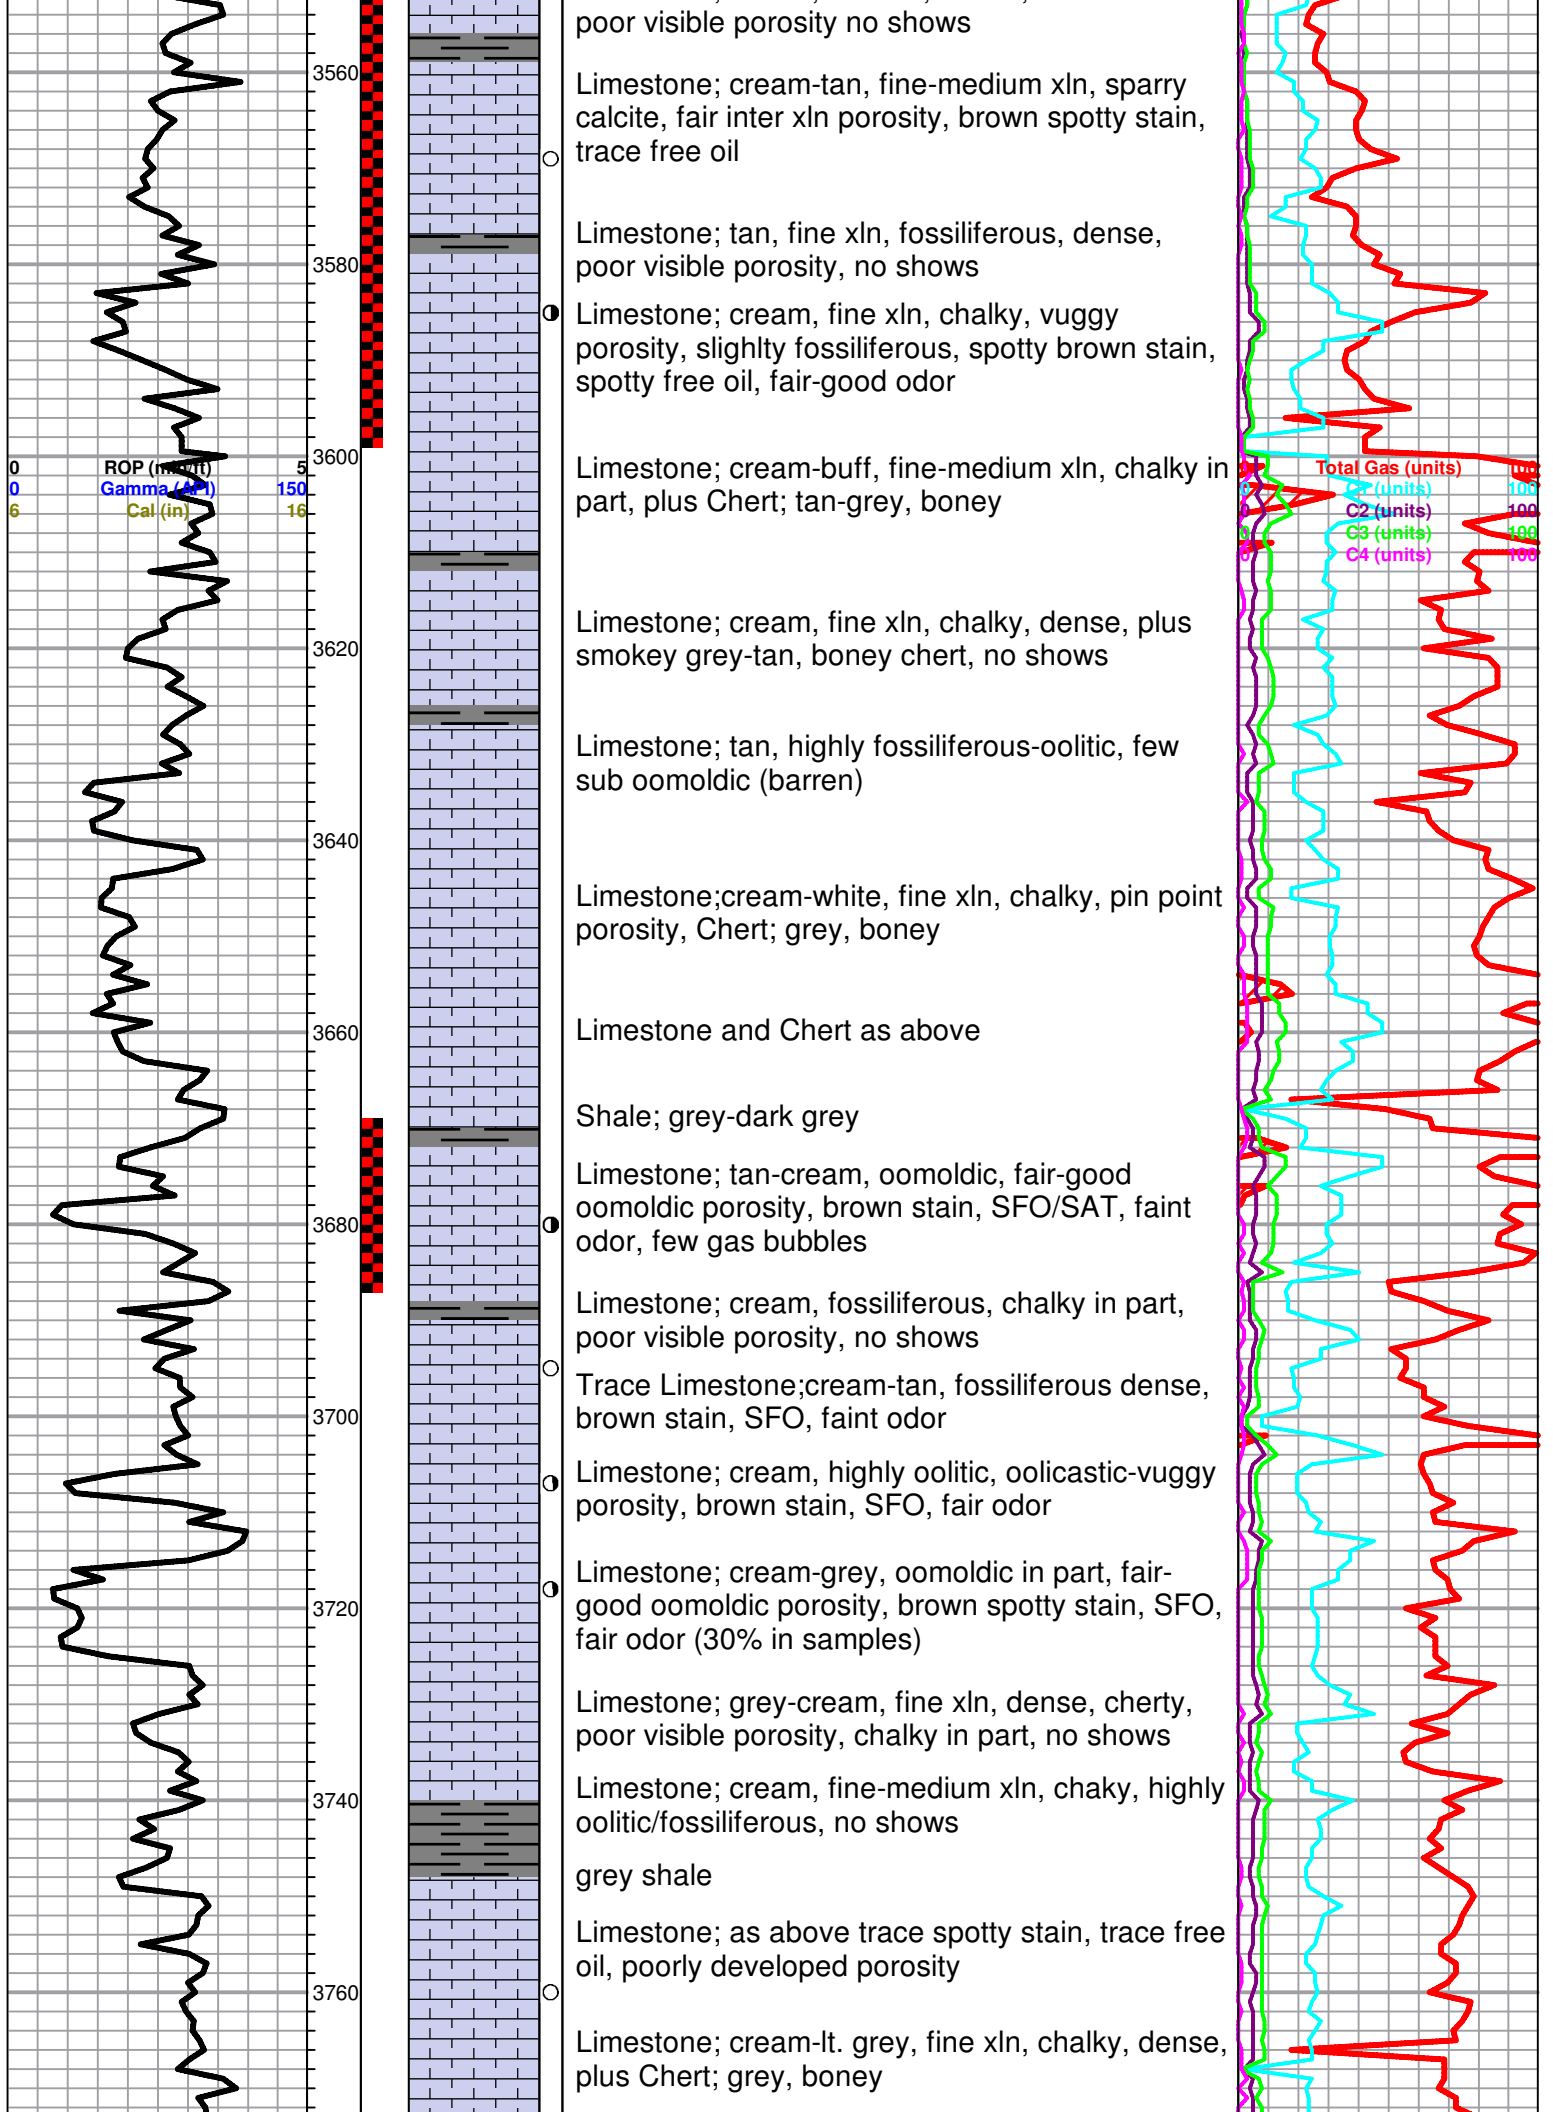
poor visible porosity no shows

Limestone; cream-tan, fine-medium xln, sparry calcite, fair inter xln porosity, brown spotty stain, trace free oil

Limestone; tan, fine xln, fossiliferous, dense, poor visible porosity, no shows

Limestone; cream, fine xln, chalky, vuggy porosity, slighlty fossiliferous, spotty brown stain, spotty free oil, fair-good odor

Limestone; cream-buff, fine-medium xln, chalky in part, plus Chert; tan-grey, boney

Limestone; cream, fine xln, chalky, dense, plus smokey grey-tan, boney chert, no shows

Limestone; tan, highly fossiliferous-oolitic, few sub oomoldic (barren)

Limestone;cream-white, fine xln, chalky, pin point porosity, Chert; grey, boney

Limestone and Chert as above

Shale; grey-dark grey

Limestone; tan-cream, oomoldic, fair-good oomoldic porosity, brown stain, SFO/SAT, faint odor, few gas bubbles

Limestone; cream, fossiliferous, chalky in part, poor visible porosity, no shows

Trace Limestone;cream-tan, fossiliferous dense, brown stain, SFO, faint odor

Limestone; cream, highly oolitic, oolicastic-vuggy porosity, brown stain, SFO, fair odor

Limestone; cream-grey, oomoldic in part, fair-good oomoldic porosity, brown spotty stain, SFO, fair odor (30% in samples)

Limestone; grey-cream, fine xln, dense, cherty, poor visible porosity, chalky in part, no shows

Limestone; cream, fine-medium xln, chaky, highly oolitic/fossiliferous, no shows

grey shale

Limestone; as above trace spotty stain, trace free oil, poorly developed porosity

Limestone; cream-lt. grey, fine xln, chalky, dense, plus Chert; grey, boney

3560
3580
3600
3620
3640
3660
3680
3700
3720
3740
3760

0 ROP (min/ft) 5
0 Gamma (API) 150
6 Cal (in) 16

Total Gas (units) 100
C1 (units) 100
C2 (units) 100
C3 (units) 100
C4 (units) 100